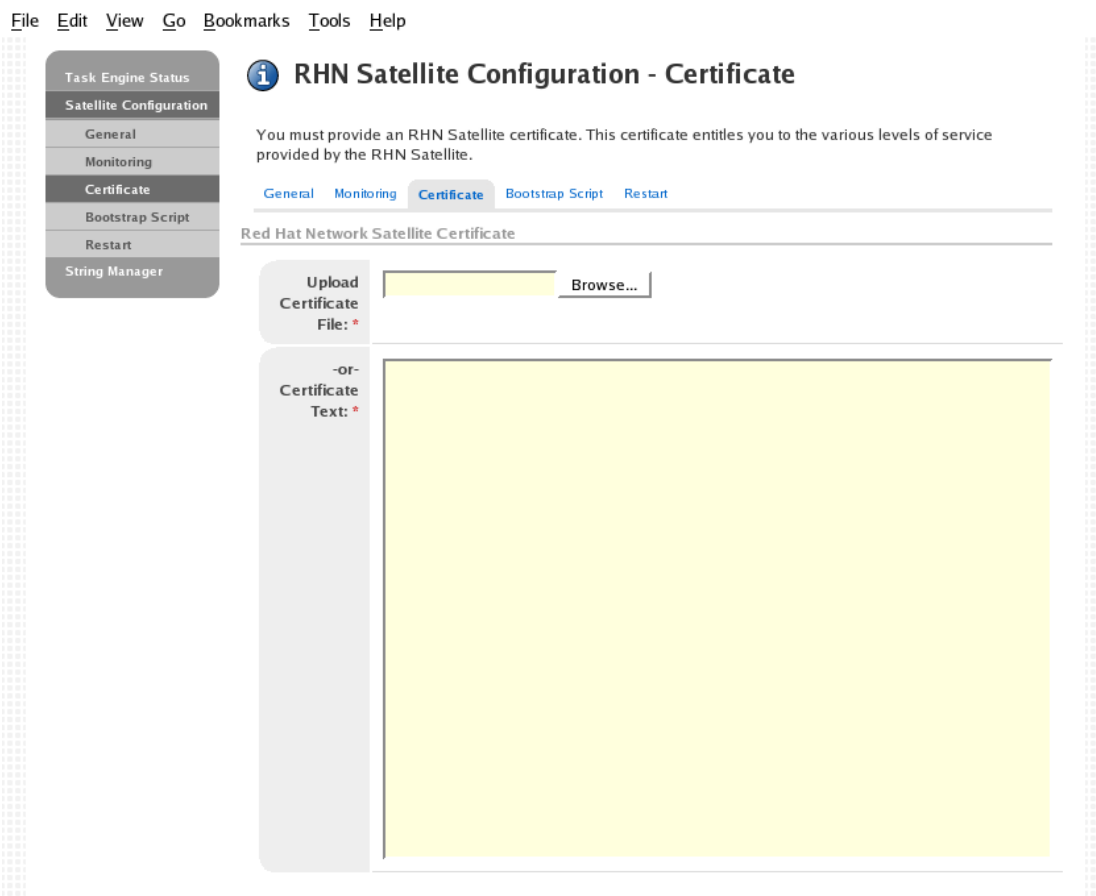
File Edit View Go Bookmarks Tools Help

Task Engine Status
Satellite Configuration
General
Monitoring
Certificate
Bootstrap Script
Restart
String Manager

RHN Satellite Configuration - Certificate

You must provide an RHN Satellite certificate. This certificate entitles you to the various levels of service provided by the RHN Satellite.

General Monitoring Certificate Bootstrap Script Restart

Red Hat Network Satellite Certificate

Upload Certificate File: *

Browse...

-or- Certificate Text: *